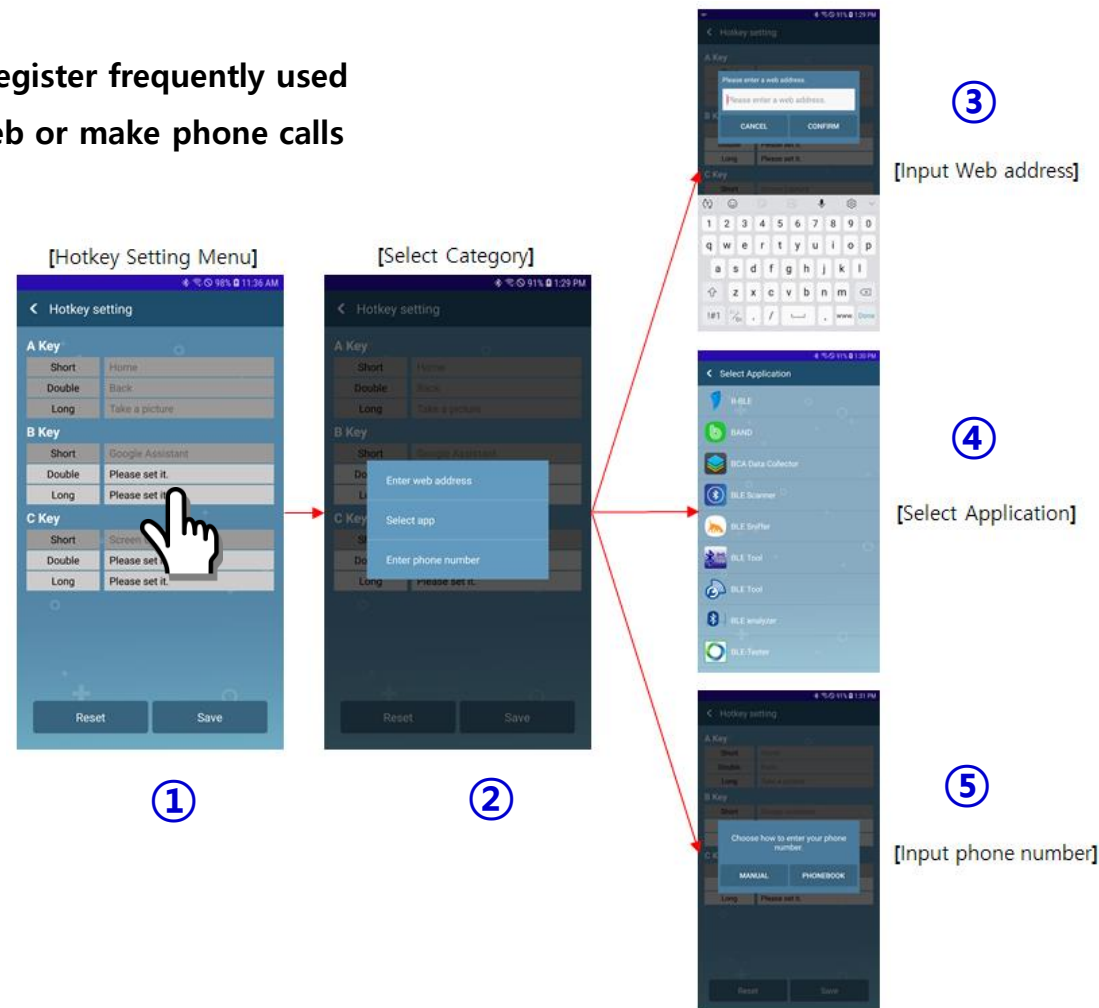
egister frequently used
eb or make phone calls

[Hotkey Setting Menu]

98% 11:36 AM

< Hotkey setting

A Key

| Short | Home |
|---|---|
| Double | Back |
| Long | Take a picture |

B Key

| Short | Google Assistant |
|---|---|
| Double | Please set it. |
| Long | Please set it. |

C Key

| Short | Screen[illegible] |
|---|---|
| Double | Please set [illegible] |
| Long | Please set it. |

Reset Save

①

[Select Category]

91% 1:29 PM

< Hotkey setting

A Key

| Short | Home |
|---|---|
| Double | Back |
| Long | Take a picture |

B Key

Short Google Assistant

Enter web address

Select app

Enter phone number

C Key

Long Please set it.

Reset Save

②

< Hotkey setting

A Key

Please enter a web address.

Please enter a web address.

CANCEL CONFIRM

B Key

Long Please set it.

C Key

1 2 3 4 5 6 7 8 9 0

q w e r t y u i o p

a s d f g h j k l

z x c v b n m

!#1 , / . www. Done

③

[Input Web address]

< Select Application

B-BLE

BAND

BCA Data Collector

BLE Scanner

BLE Sniffer

BLE Tool

BLE Tool

BLE analyzer

BLE-Tester

④

[Select Application]

< Hotkey setting

A Key

Short

Double

Long

B Key

Short

Choose how to enter your phone number.

MANUAL PHONEBOOK

Long Please set it.

Reset Save

⑤

[Input phone number]